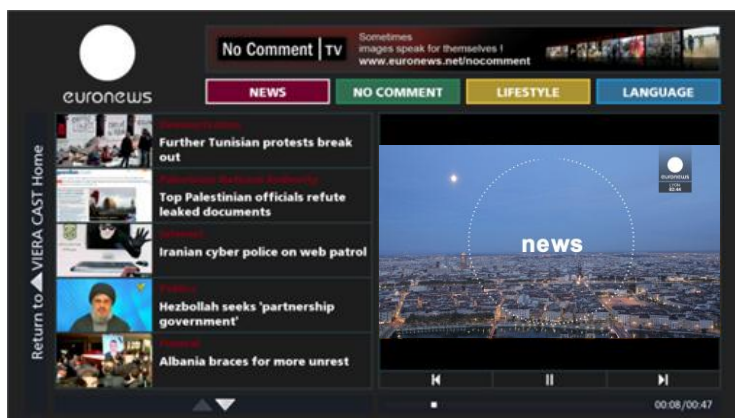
euronews

No Comment | TV
Sometimes images speak for themselves !
www.euronews.net/nocomment

NEWS
NO COMMENT
LIFESTYLE
LANGUAGE

Return to ▲ VIERA CAST Home

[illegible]
Further Tunisian protests break out

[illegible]
Top Palestinian officials refute leaked documents

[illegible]
Iranian cyber police on web patrol

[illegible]
Hezbollah seeks 'partnership government'

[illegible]
Albania braces for more unrest

euronews
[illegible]

news

00:08/00:47